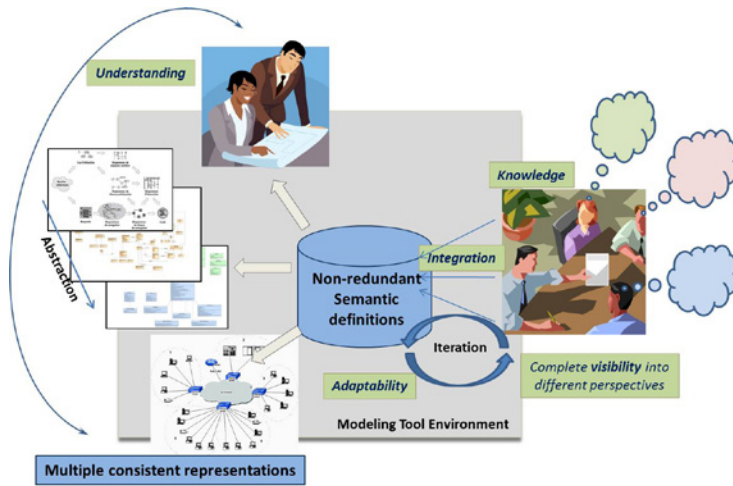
Understanding

Knowledge

Abstraction

Integration

Non-redundant Semantic definitions

Iteration

Adaptability

Complete visibility into different perspectives

Modeling Tool Environment

Multiple consistent representations